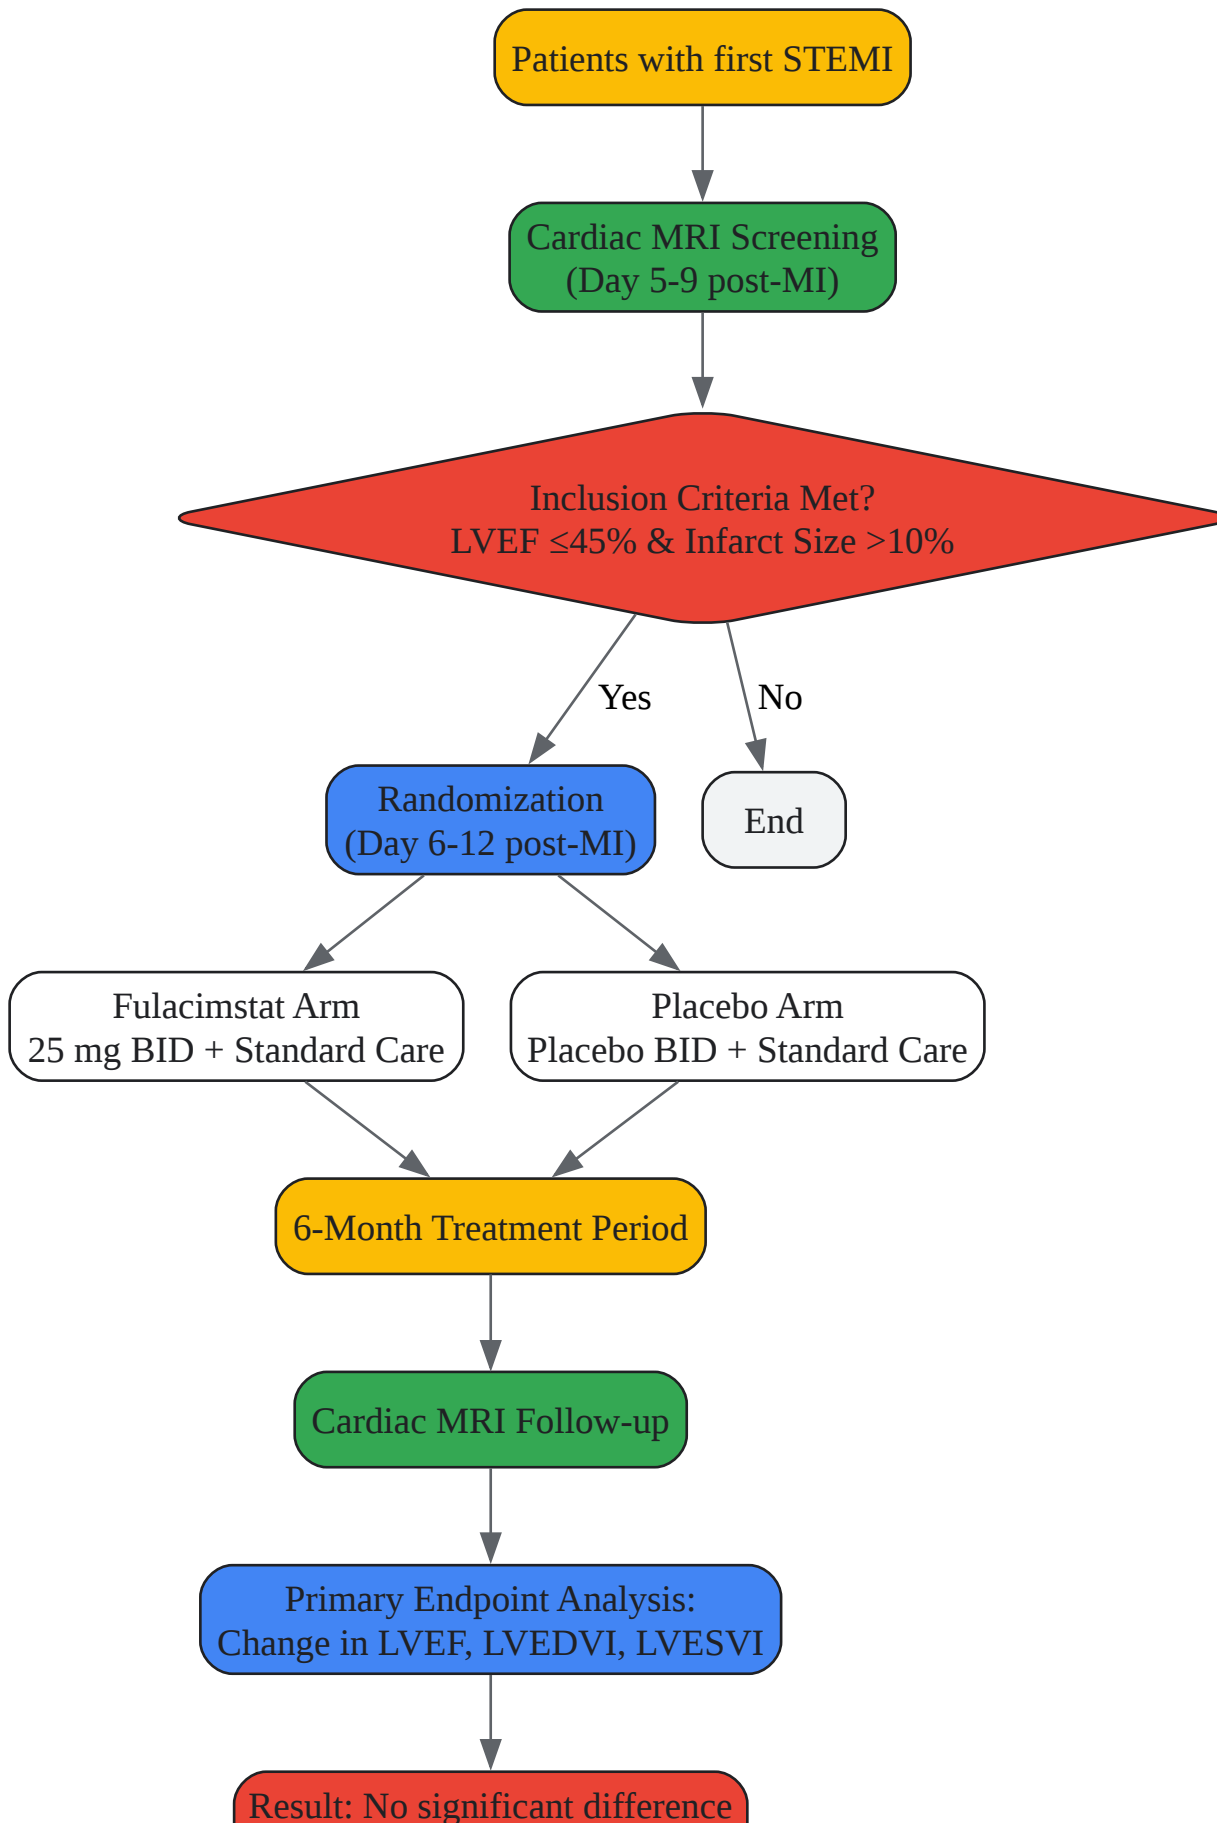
Patients with first STEMI

Cardiac MRI Screening
(Day 5-9 post-MI)

Inclusion Criteria Met?
LVEF ≤45% & Infarct Size >10%

Yes

No

Randomization
(Day 6-12 post-MI)

End

Fulacimstat Arm
25 mg BID + Standard Care

Placebo Arm
Placebo BID + Standard Care

6-Month Treatment Period

Cardiac MRI Follow-up

Primary Endpoint Analysis:
Change in LVEF, LVEDVI, LVESVI

Result: No significant difference